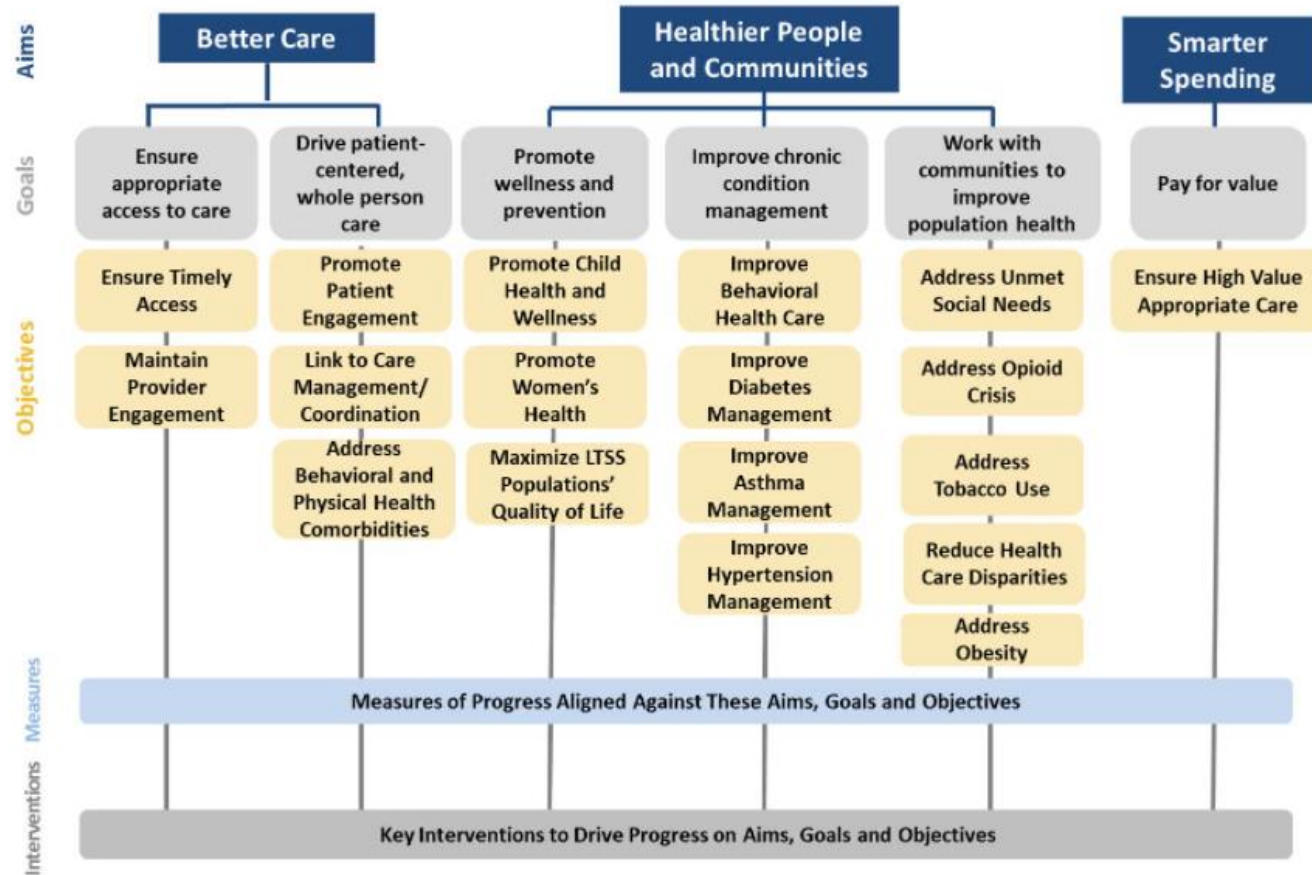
Aims

Better Care

Healthier People and Communities

Smarter Spending

Goals

Ensure appropriate access to care

Drive patient-centered, whole person care

Promote wellness and prevention

Improve chronic condition management

Work with communities to improve population health

Pay for value

Objectives

Ensure Timely Access

Maintain Provider Engagement

Promote Patient Engagement

Link to Care Management/ Coordination

Address Behavioral and Physical Health Comorbidities

Promote Child Health and Wellness

Promote Women's Health

Maximize LTSS Populations' Quality of Life

Improve Behavioral Health Care

Improve Diabetes Management

Improve Asthma Management

Improve Hypertension Management

Address Unmet Social Needs

Address Opioid Crisis

Address Tobacco Use

Reduce Health Care Disparities

Address Obesity

Ensure High Value Appropriate Care

Measures

Measures of Progress Aligned Against These Aims, Goals and Objectives

Interventions

Key Interventions to Drive Progress on Aims, Goals and Objectives